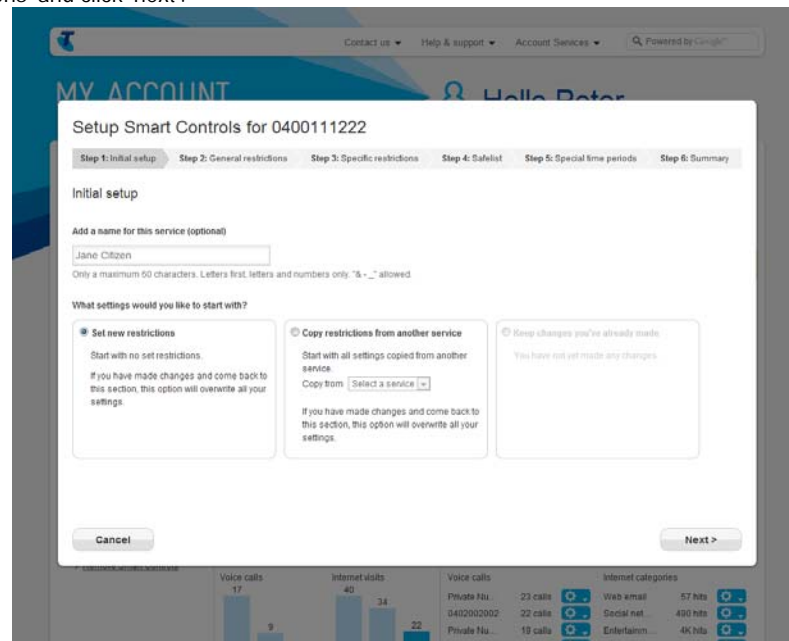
ons' and click 'Next'.

Contact us ▾ Help & support ▾ Account Services ▾ Powered by Google

MY ACCOUNT Hello Peter

Setup Smart Controls for 0400111222

Step 1: Initial setup Step 2: General restrictions Step 3: Specific restrictions Step 4: Safelist Step 5: Special time periods Step 6: Summary

Initial setup

Add a name for this service (optional)

Jane Citizen

Only a maximum 60 characters. Letters first, letters and numbers only. "& - _" allowed

What settings would you like to start with?

Set new restrictions

Start with no set restrictions.

If you have made changes and come back to this section, this option will overwrite all your settings.

Copy restrictions from another service

Start with all settings copied from another service.

Copy from Select a service

If you have made changes and come back to this section, this option will overwrite all your settings.

Keep changes you've already made

You have not yet made any changes.

Cancel

Next >

Voice calls 17 9
Internet visits 40 34 22
Voice calls
Private Nu... 23 calls
0402002002 22 calls
Private Nu... 18 calls
Internet categories
Web email 57 hits
Social net... 490 hits
Entertainm... 4K hits